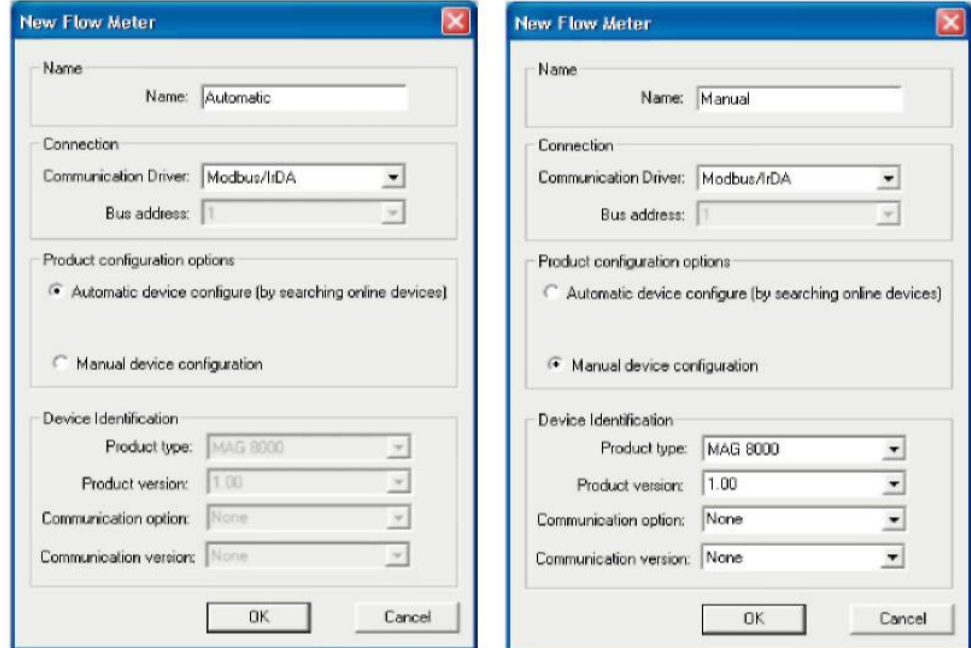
New Flow Meter

Name
Name: Automatic

Connection
Communication Driver: Modbus/IrDA
Bus address: 1

Product configuration options
Automatic device configure (by searching online devices)
Manual device configuration

Device Identification
Product type: MAG 8000
Product version: 1.00
Communication option: None
Communication version: None

OK
Cancel

New Flow Meter

Name
Name: Manual

Connection
Communication Driver: Modbus/IrDA
Bus address: 1

Product configuration options
Automatic device configure (by searching online devices)
Manual device configuration

Device Identification
Product type: MAG 8000
Product version: 1.00
Communication option: None
Communication version: None

OK
Cancel